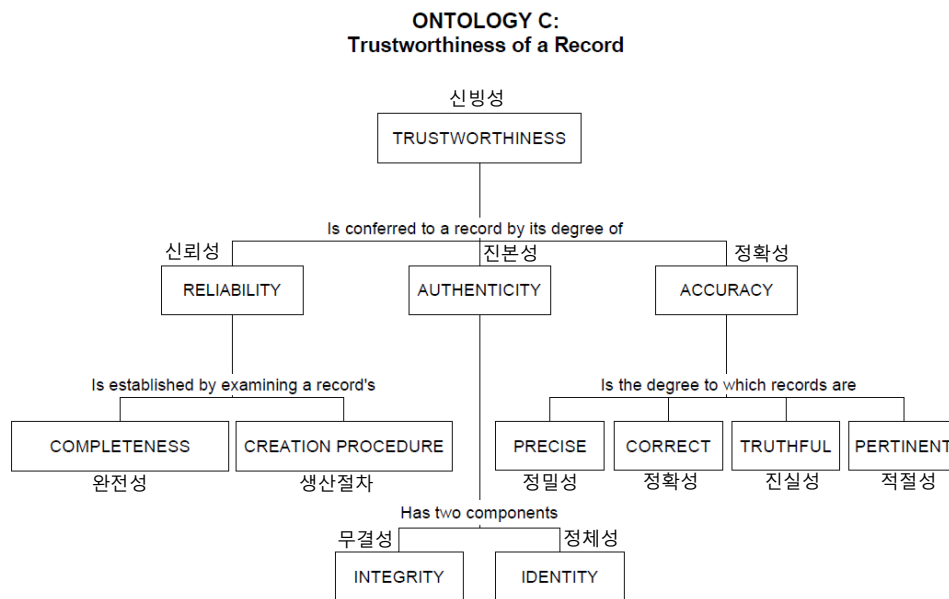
ONTOLOGY C:
Trustworthiness of a Record

신빙성
TRUSTWORTHINESS

Is conferred to a record by its degree of

신뢰성
RELIABILITY

진본성
AUTHENTICITY

정확성
ACCURACY

Is established by examining a record's

COMPLETENESS
완전성

CREATION PROCEDURE
생산절차

Is the degree to which records are

PRECISE
정밀성

CORRECT
정확성

TRUTHFUL
진실성

PERTINENT
적절성

Has two components

무결성
INTEGRITY

정체성
IDENTITY